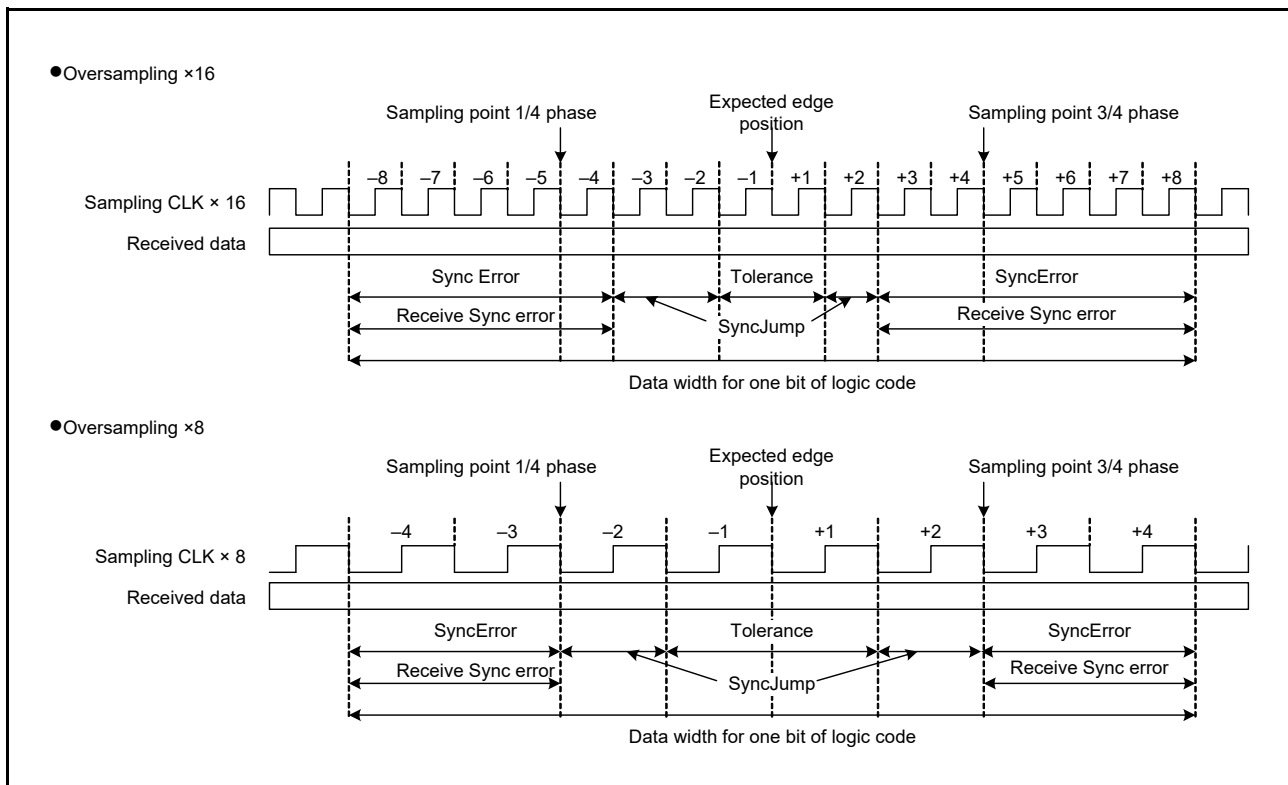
●Oversampling ×16

Sampling point 1/4 phase

Expected edge position

Sampling point 3/4 phase

−8 −7 −6 −5 −4 −3 −2 −1 +1 +2 +3 +4 +5 +6 +7 +8

Sampling CLK × 16

Received data

Sync Error

Tolerance

SyncError

Receive Sync error

SyncJump

Receive Sync error

Data width for one bit of logic code

●Oversampling ×8

Sampling point 1/4 phase

Expected edge position

Sampling point 3/4 phase

−4 −3 −2 −1 +1 +2 +3 +4

Sampling CLK × 8

Received data

SyncError

Tolerance

SyncError

Receive Sync error

SyncJump

Receive Sync error

Data width for one bit of logic code